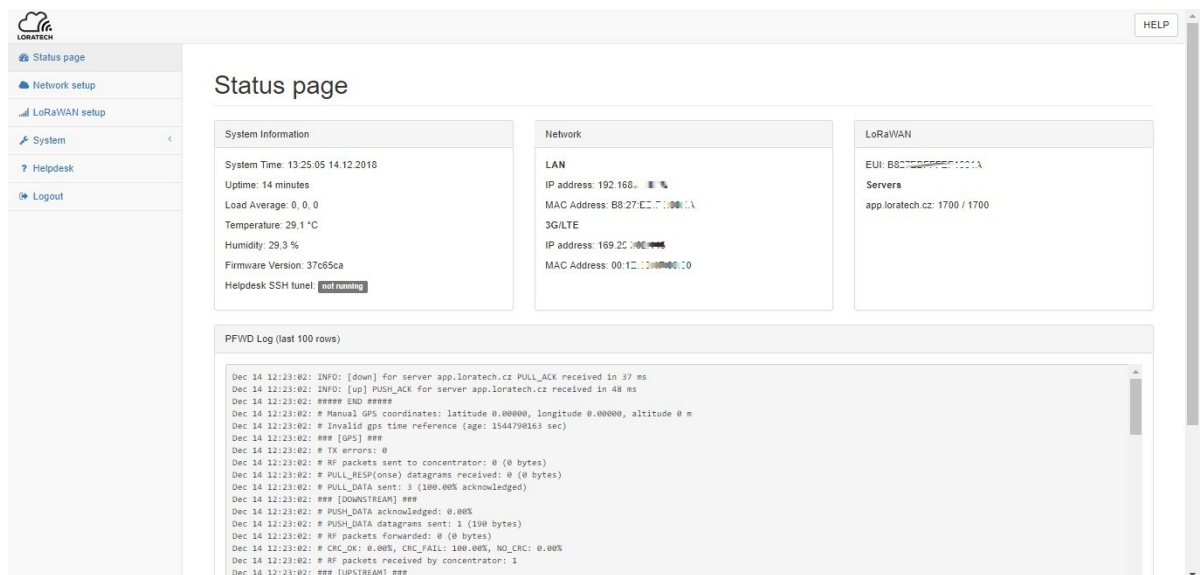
LORATECH

HELP

Status page

Network setup

LoRaWAN setup

System

? Helpdesk

Logout

Status page

System Information

System Time: 13:25:05 14.12.2018

Uptime: 14 minutes

Load Average: 0, 0, 0

Temperature: 29,1 °C

Humidity: 29,3 %

Firmware Version: 37c65ca

Helpdesk SSH tunel: not running

Network

LAN

IP address: 192.168.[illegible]

MAC Address: B8:27:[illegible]

3G/LTE

IP address: 169.2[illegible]

MAC Address: 00:1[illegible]0

LoRaWAN

EUI: B8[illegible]

Servers

app.loratech.cz: 1700 / 1700

PFWD Log (last 100 rows)

Dec 14 12:23:02: INFO: [down] for server app.loratech.cz PULL_ACK received in 37 ms
Dec 14 12:23:02: INFO: [up] PUSH_ACK for server app.loratech.cz received in 48 ms
Dec 14 12:23:02: ##### END #####
Dec 14 12:23:02: # Manual GPS coordinates: latitude 0.00000, longitude 0.00000, altitude 0 m
Dec 14 12:23:02: # Invalid gps time reference (age: 1544790163 sec)
Dec 14 12:23:02: ### [GPS] ###
Dec 14 12:23:02: # TX errors: 0
Dec 14 12:23:02: # RF packets sent to concentrator: 0 (0 bytes)
Dec 14 12:23:02: # PULL_RESP(onse) datagrams received: 0 (0 bytes)
Dec 14 12:23:02: # PULL_DATA sent: 3 (100.00% acknowledged)
Dec 14 12:23:02: ### [DOWNSTREAM] ###
Dec 14 12:23:02: # PUSH_DATA acknowledged: 0.00%
Dec 14 12:23:02: # PUSH_DATA datagrams sent: 1 (190 bytes)
Dec 14 12:23:02: # RF packets forwarded: 0 (0 bytes)
Dec 14 12:23:02: # CRC_OK: 0.00%, CRC_FAIL: 100.00%, NO_CRC: 0.00%
Dec 14 12:23:02: # RF packets received by concentrator: 1
Dec 14 12:23:02: ### [UPSTREAM] ###